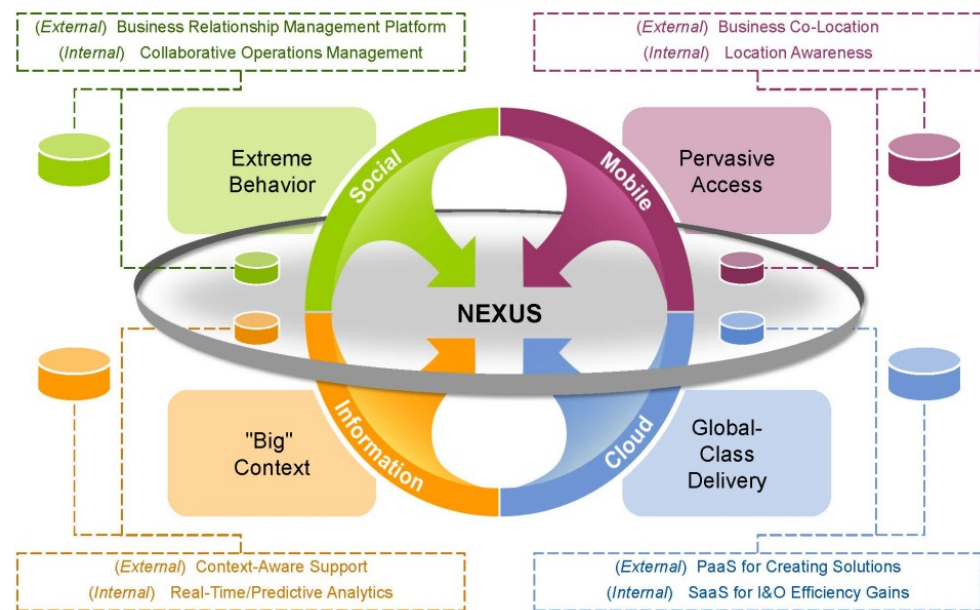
(External) Business Relationship Management Platform
(Internal) Collaborative Operations Management

(External) Business Co-Location
(Internal) Location Awareness

Extreme Behavior

Social

Mobile

Pervasive Access

NEXUS

"Big" Context

Information

Cloud

Global-Class Delivery

(External) Context-Aware Support
(Internal) Real-Time/Predictive Analytics

(External) PaaS for Creating Solutions
(Internal) SaaS for I&O Efficiency Gains